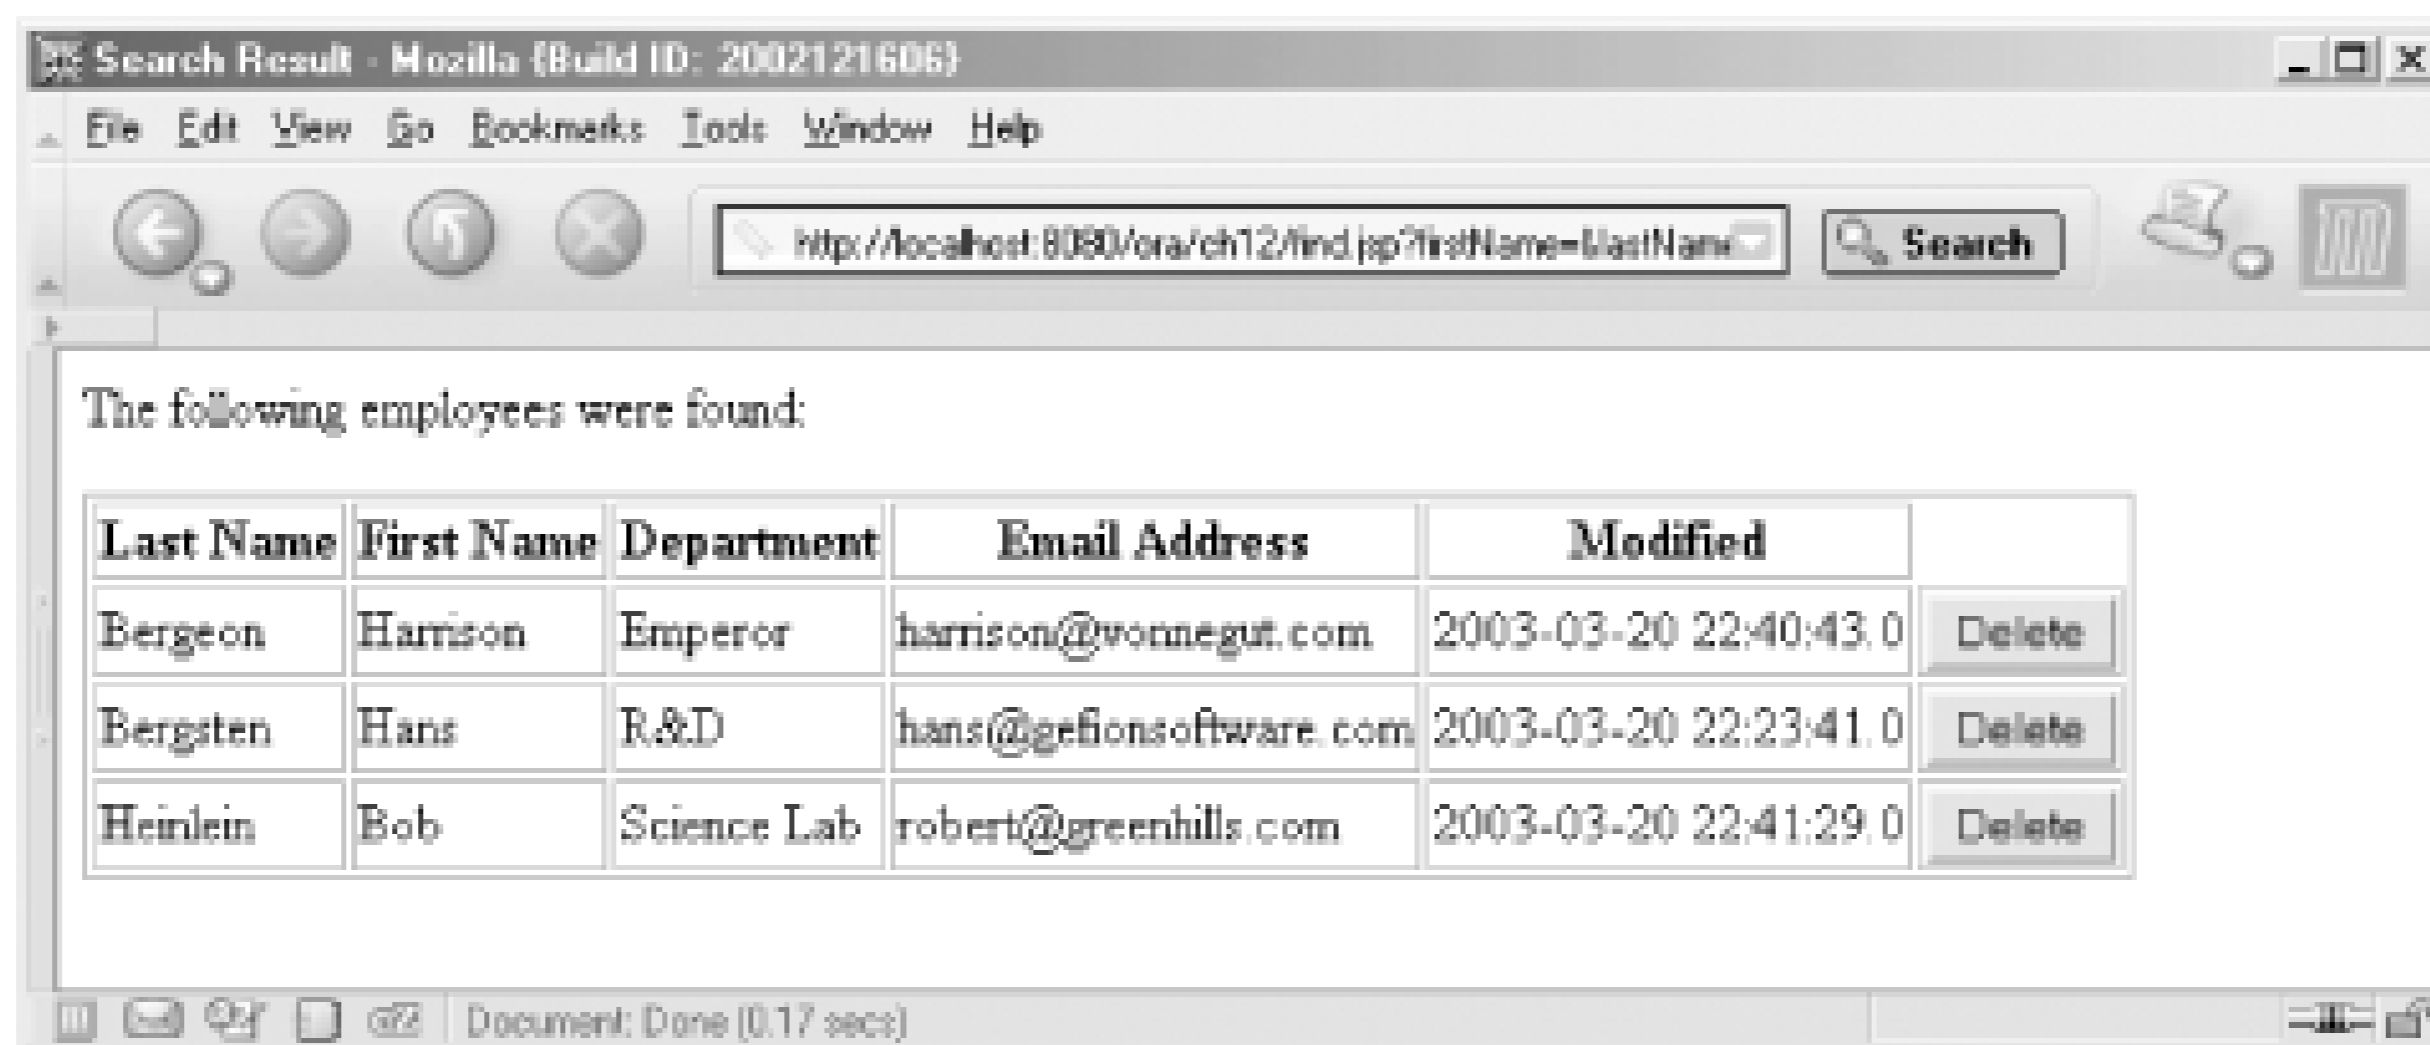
Search Result - Mozilla {Build ID: 2002121606}

File Edit View Go Bookmarks Tools Window Help

http://localhost:8080/ora/ch12/find.jsp?firstName=&lastNam

Search

The following employees were found:

| Last Name | First Name | Department | Email Address | Modified | |
|---|---|---|---|---|---|
| Bergeon | Harrison | Emperor | harrison@vonnegut.com | 2003-03-20 22:40:43.0 | Delete |
| Bergsten | Hans | R&D | hans@gefionsoftware.com | 2003-03-20 22:23:41.0 | Delete |
| Heinlein | Bob | Science Lab | robert@greenhills.com | 2003-03-20 22:41:29.0 | Delete |

Document: Done (0.17 secs)